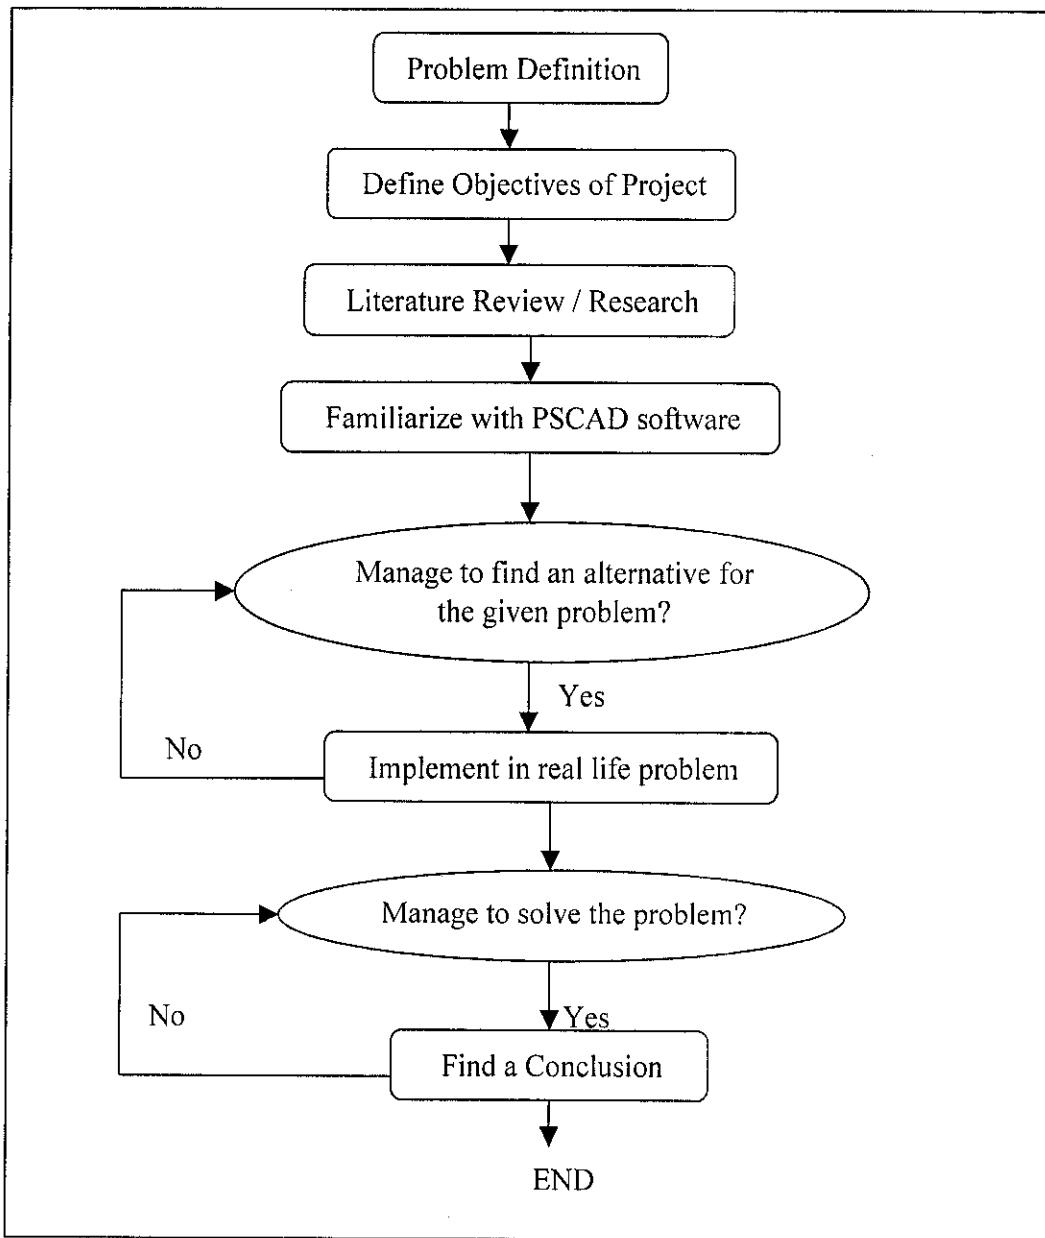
Problem Definition

Define Objectives of Project

Literature Review / Research

Familiarize with PSCAD software

Manage to find an alternative for the given problem?

Yes

No

Implement in real life problem

Manage to solve the problem?

No

Yes

Find a Conclusion

END